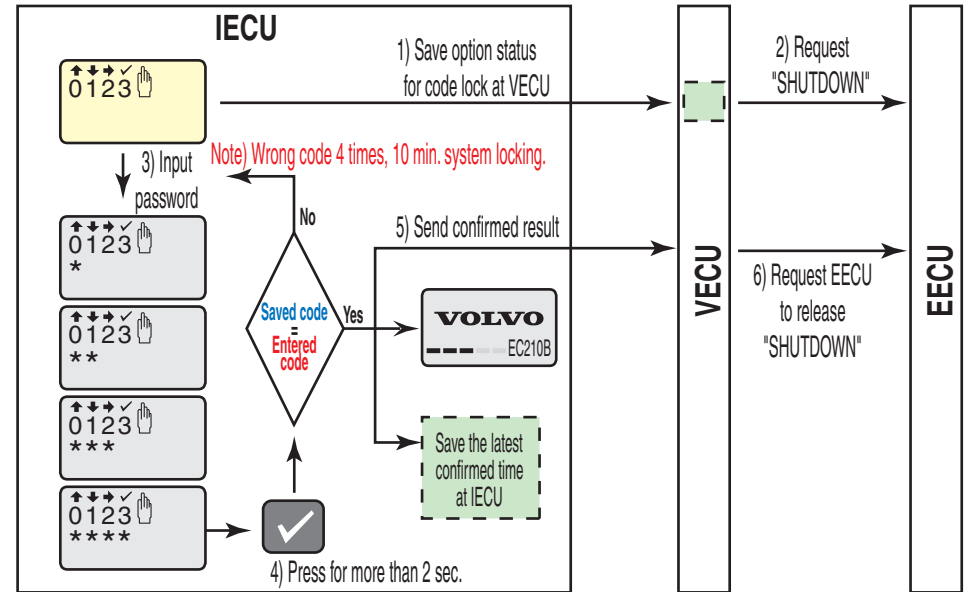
IECU

1) Save option status for code lock at VECU

2) Request "SHUTDOWN"

↑↓→✓
0123

3) Input password

Note) Wrong code 4 times, 10 min. system locking.

No

↑↓→✓
0123
*

5) Send confirmed result

Saved code = Entered code

Yes

↑↓→✓
0123
**

VOLVO
EC210B

↑↓→✓
0123
***

Save the latest confirmed time at IECU

↑↓→✓
0123
****

4) Press for more than 2 sec.

VECU

6) Request EECU to release "SHUTDOWN"

EECU